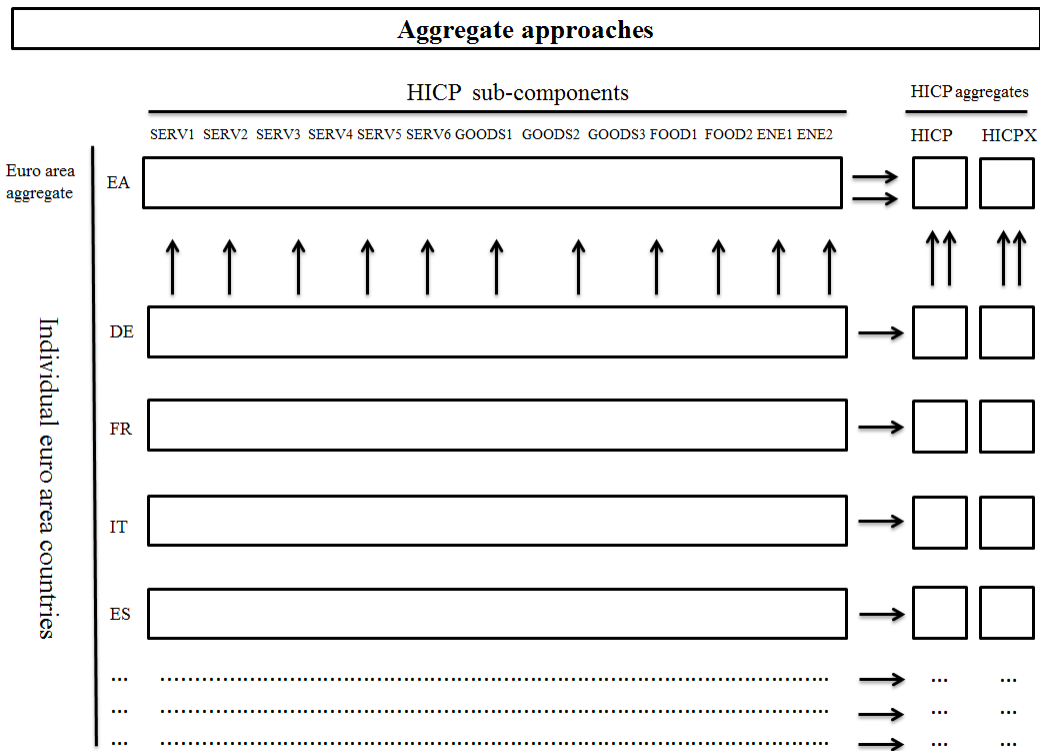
Aggregate approaches

HICP sub-components

HICP aggregates

SERV1 SERV2 SERV3 SERV4 SERV5 SERV6 GOODS1 GOODS2 GOODS3 FOOD1 FOOD2 ENE1 ENE2

HICP HICPX

Euro area aggregate

EA

Individual euro area countries

DE

FR

IT

ES

...
...
...